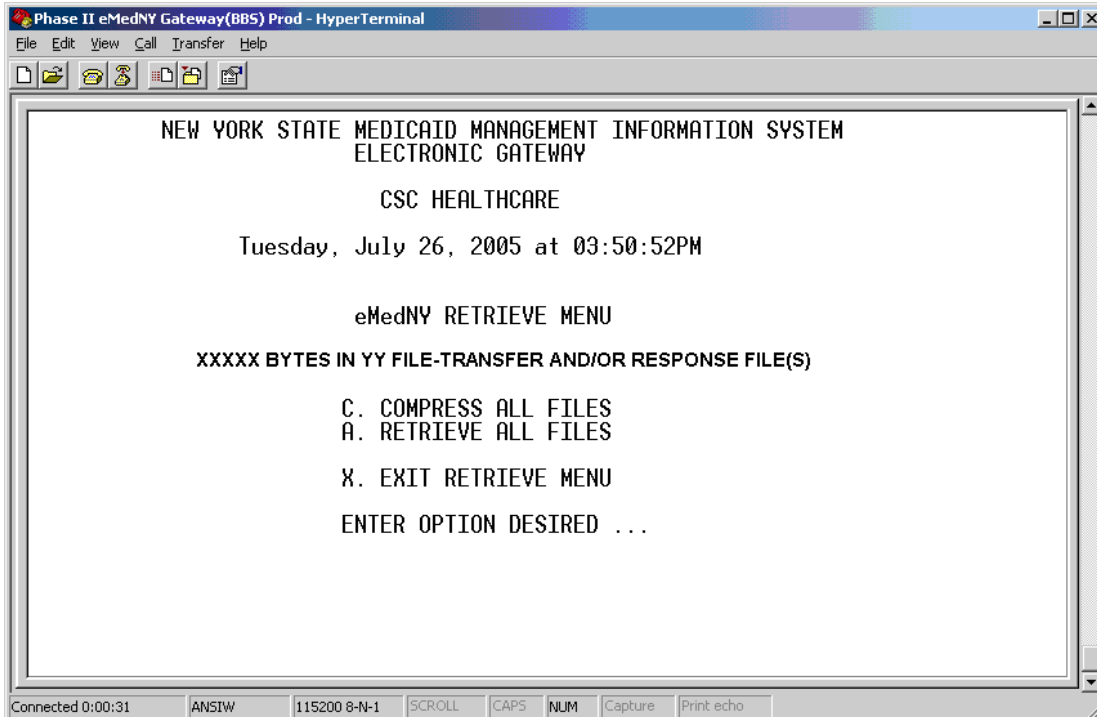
Phase II eMedNY Gateway(BBS) Prod - HyperTerminal

File Edit View Call Transfer Help

NEW YORK STATE MEDICAID MANAGEMENT INFORMATION SYSTEM
ELECTRONIC GATEWAY

CSC HEALTHCARE

Tuesday, July 26, 2005 at 03:50:52PM

eMedNY RETRIEVE MENU

XXXXX BYTES IN YY FILE-TRANSFER AND/OR RESPONSE FILE(S)

C. COMPRESS ALL FILES
A. RETRIEVE ALL FILES

X. EXIT RETRIEVE MENU

ENTER OPTION DESIRED ...

Connected 0:00:31 | ANSIW | 115200 8-N-1 | SCROLL | CAPS | NUM | Capture | Print echo